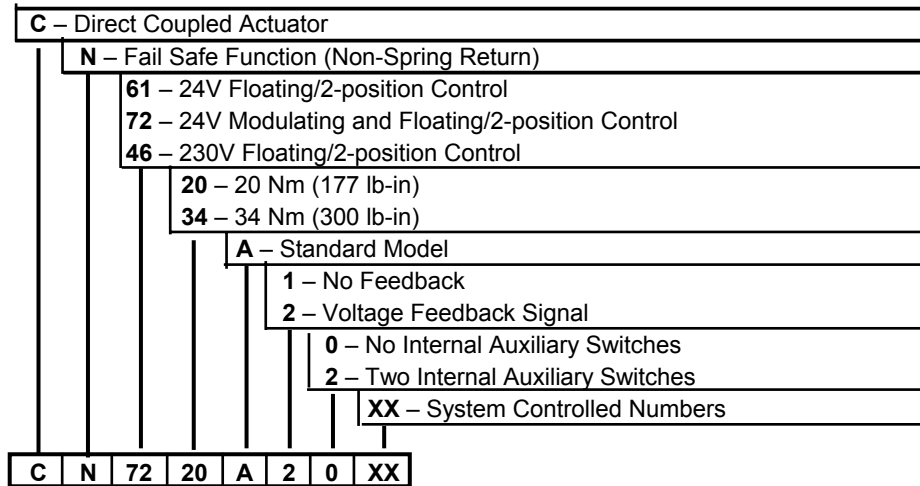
C – Direct Coupled Actuator

N – Fail Safe Function (Non-Spring Return)

61 – 24V Floating/2-position Control

72 – 24V Modulating and Floating/2-position Control

46 – 230V Floating/2-position Control

20 – 20 Nm (177 lb-in)

34 – 34 Nm (300 lb-in)

A – Standard Model

1 – No Feedback

2 – Voltage Feedback Signal

0 – No Internal Auxiliary Switches

2 – Two Internal Auxiliary Switches

XX – System Controlled Numbers

| C | N | 72 | 20 | A | 2 | 0 | XX |
|---|---|---|---|---|---|---|---|